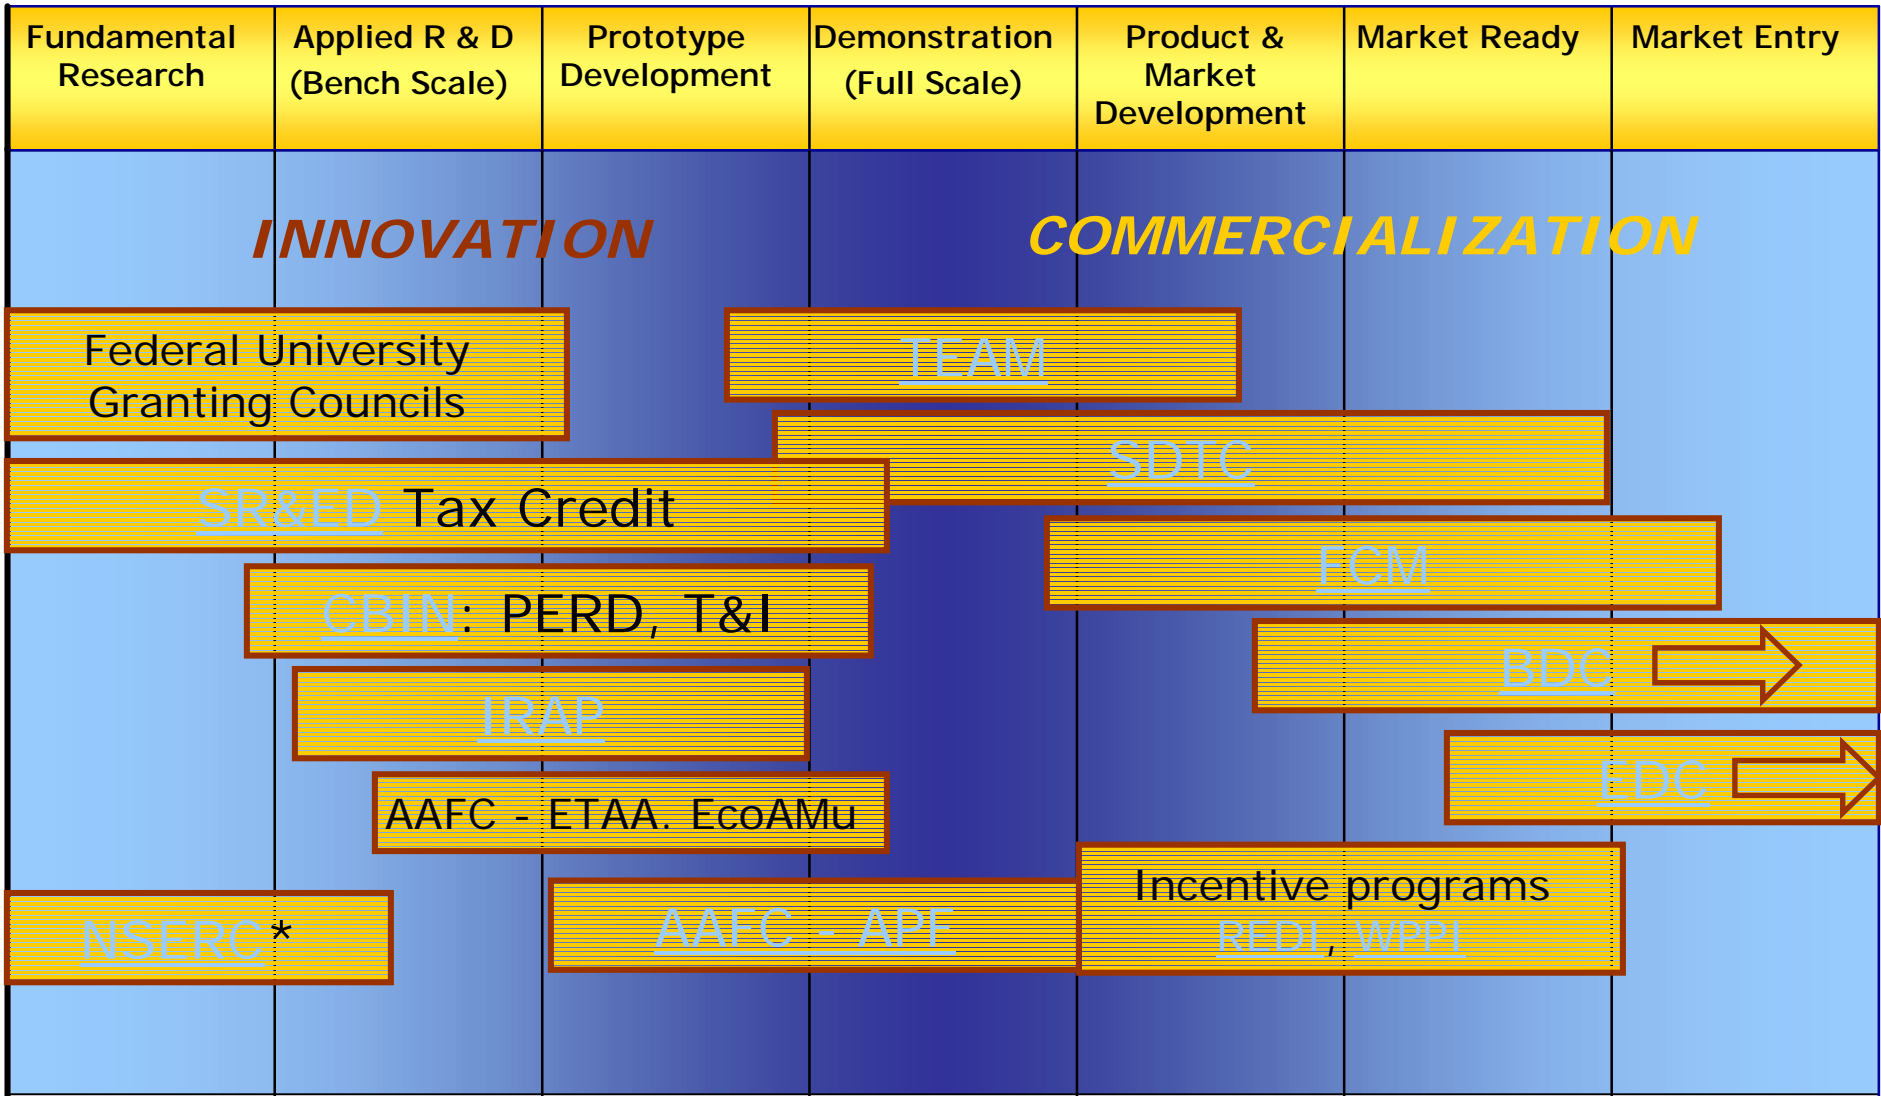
| Fundamental Research | Applied R & D (Bench Scale) | Prototype Development | Demonstration (Full Scale) | Product & Market Development | Market Ready | Market Entry |
|---|---|---|---|---|---|---|

INNOVATION

COMMERCIALIZATION

Federal University Granting Councils

TEAM

SDTC

SR&ED Tax Credit

FCM

CBIN: PERD, T&I

BDC

IRAP

EDC

AAFC - ETAA. EcoAMu

Incentive programs
REDI, WPPI

NSERC*

AAFC - APF